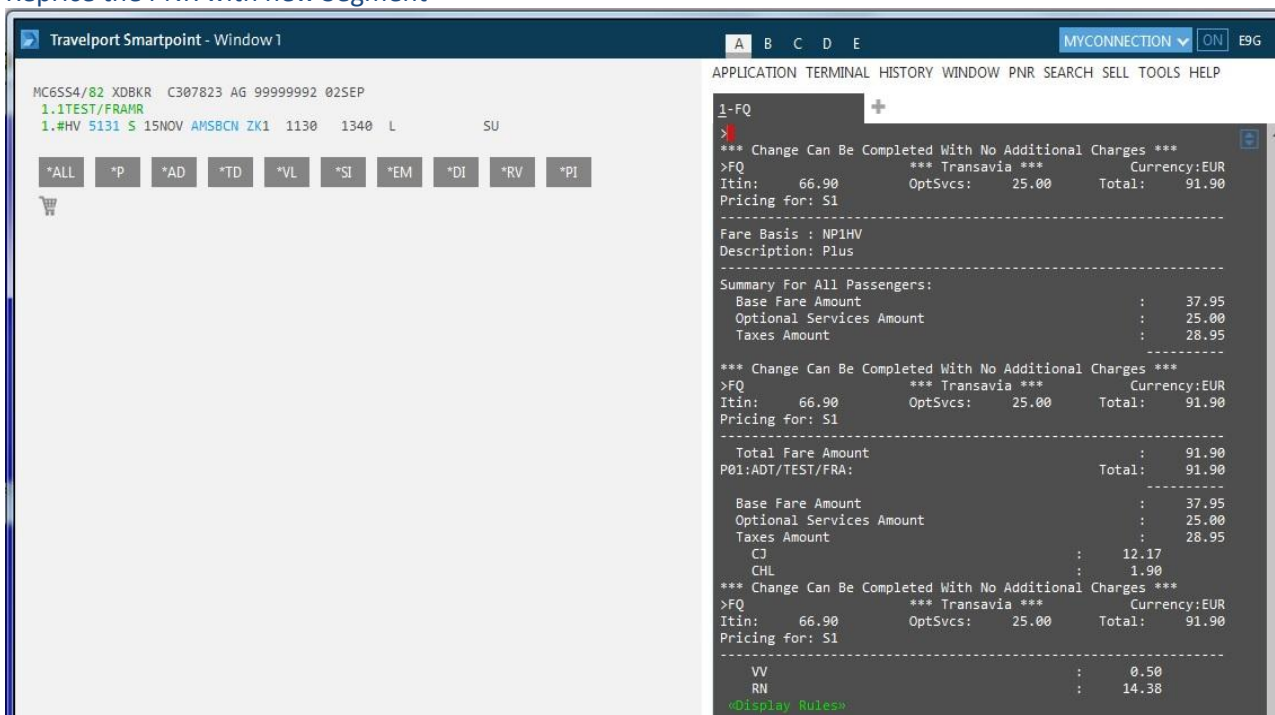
Reprice the PNR with new segment

Travelport Smartpoint - Window 1

A B C D E

MYCONNECTION ON E9G

APPLICATION TERMINAL HISTORY WINDOW PNR SEARCH SELL TOOLS HELP

MC6SS4/82 XDBKR C307823 AG 99999992 02SEP
1.1TEST/FRAMR
1.#HV 5131 S 15NOV AMSBCN ZK1 1130 1340 L SU

*ALL *P *AD *TD *VL *SI *EM *DI *RV *PI

1-FQ

>
*** Change Can Be Completed With No Additional Charges ***
>FQ *** Transavia *** Currency:EUR
Itin: 66.90 OptSvcs: 25.00 Total: 91.90
Pricing for: S1

Fare Basis : NP1HV
Description: Plus

Summary For All Passengers:
Base Fare Amount : 37.95
Optional Services Amount : 25.00
Taxes Amount : 28.95

*** Change Can Be Completed With No Additional Charges ***
>FQ *** Transavia *** Currency:EUR
Itin: 66.90 OptSvcs: 25.00 Total: 91.90
Pricing for: S1

Total Fare Amount : 91.90
P01:ADT/TEST/FRA: Total: 91.90

Base Fare Amount : 37.95
Optional Services Amount : 25.00
Taxes Amount : 28.95
CJ : 12.17
CHL : 1.90
*** Change Can Be Completed With No Additional Charges ***
>FQ *** Transavia *** Currency:EUR
Itin: 66.90 OptSvcs: 25.00 Total: 91.90
Pricing for: S1

VV : 0.50
RN : 14.38
«Display Rules»